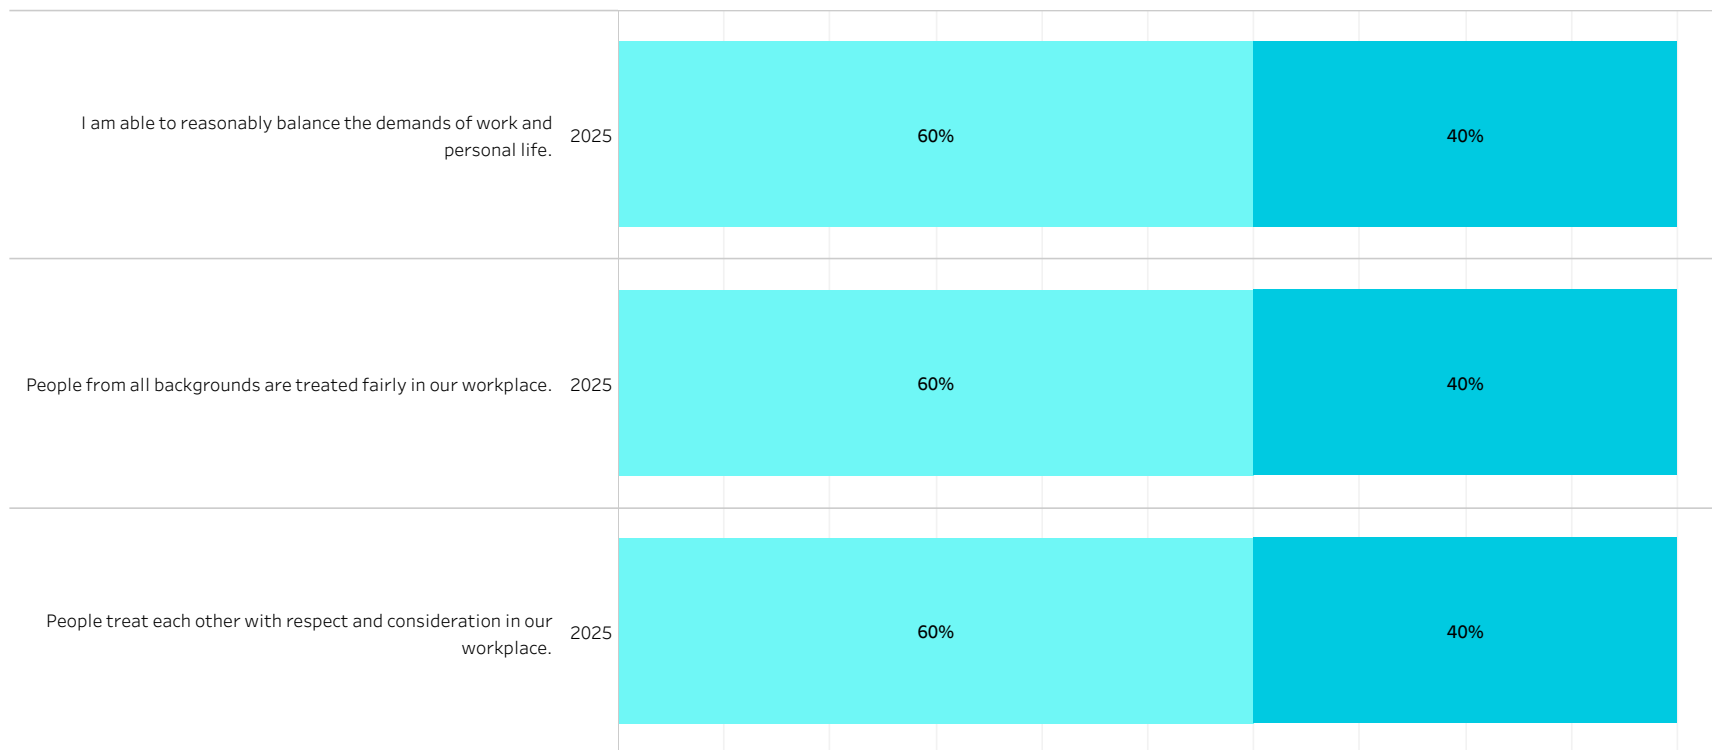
I am able to reasonably balance the demands of work and personal life. 2025 60% 40%

People from all backgrounds are treated fairly in our workplace. 2025 60% 40%

People treat each other with respect and consideration in our workplace. 2025 60% 40%